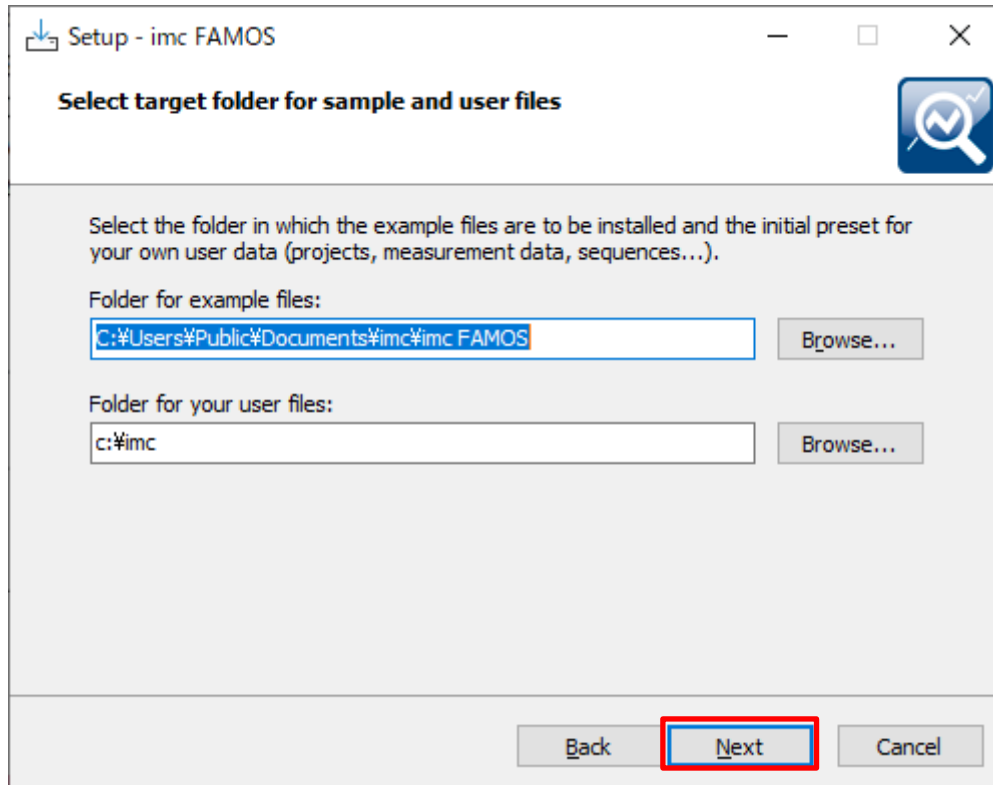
Setup - imc FAMOS

Select target folder for sample and user files

Select the folder in which the example files are to be installed and the initial preset for your own user data (projects, measurement data, sequences...).

Folder for example files:

C:¥Users¥Public¥Documents¥imc¥imc FAMOS

Browse...

Folder for your user files:

c:¥imc

Browse...

Back

Next

Cancel